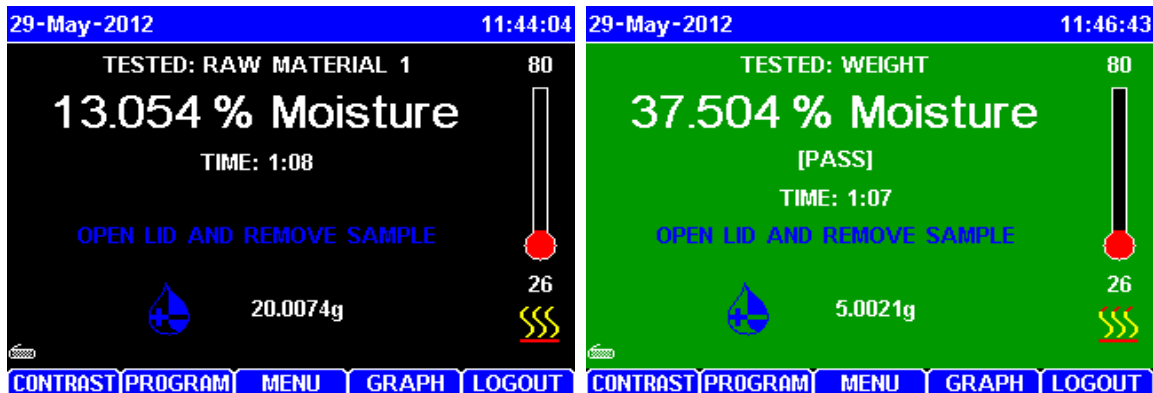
29-May-2012 11:44:04

TESTED: RAW MATERIAL 1

80

13.054 % Moisture

TIME: 1:08

OPEN LID AND REMOVE SAMPLE

26

20.0074g

CONTRAST PROGRAM MENU GRAPH LOGOUT

29-May-2012 11:46:43

TESTED: WEIGHT

80

37.504 % Moisture

[PASS]

TIME: 1:07

OPEN LID AND REMOVE SAMPLE

26

5.0021g

CONTRAST PROGRAM MENU GRAPH LOGOUT